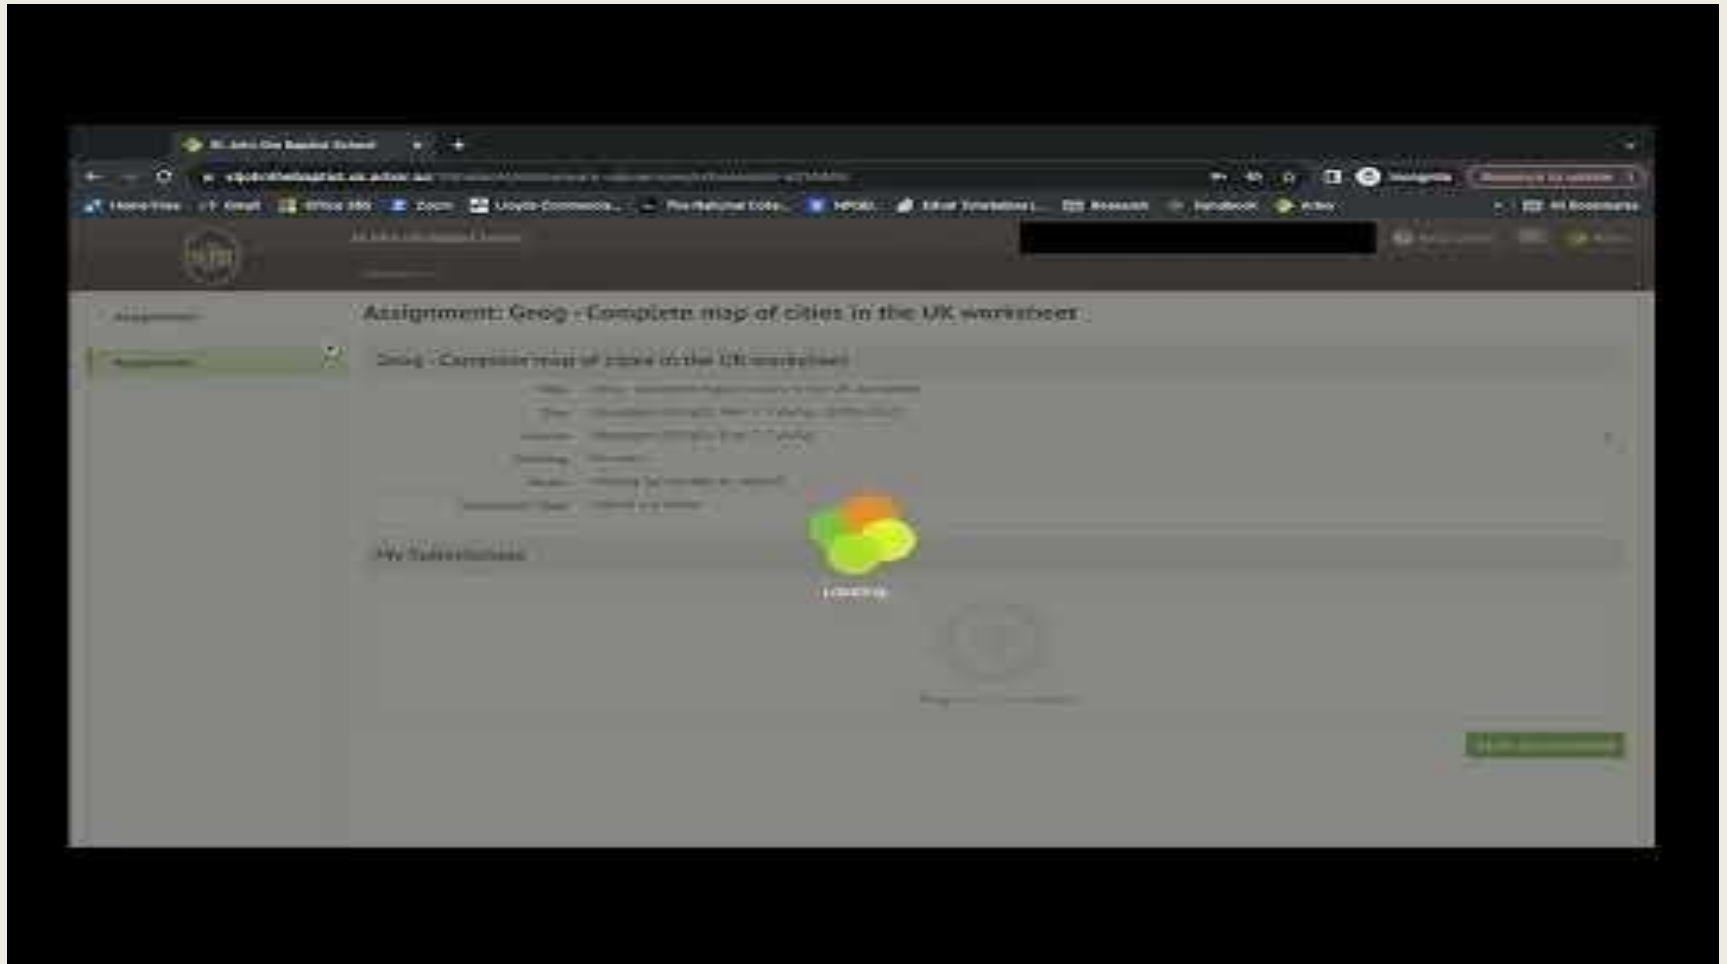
St John the Baptist School

stjohnthebaptist.uk.arbor.sc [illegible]

Incognito

Home View   Gmail   Office 365   Zoom   Lloyds Commercia...   The National Colle...   NPQSL   Arbor Timetables (...   Research   Handbook   Arbor   All Bookmarks

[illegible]

Assignments

Assignment

Assignment: Geog - Complete map of cities in the UK worksheet

Geog - Complete map of cities in the UK worksheet

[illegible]

My Submissions

Loading

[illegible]